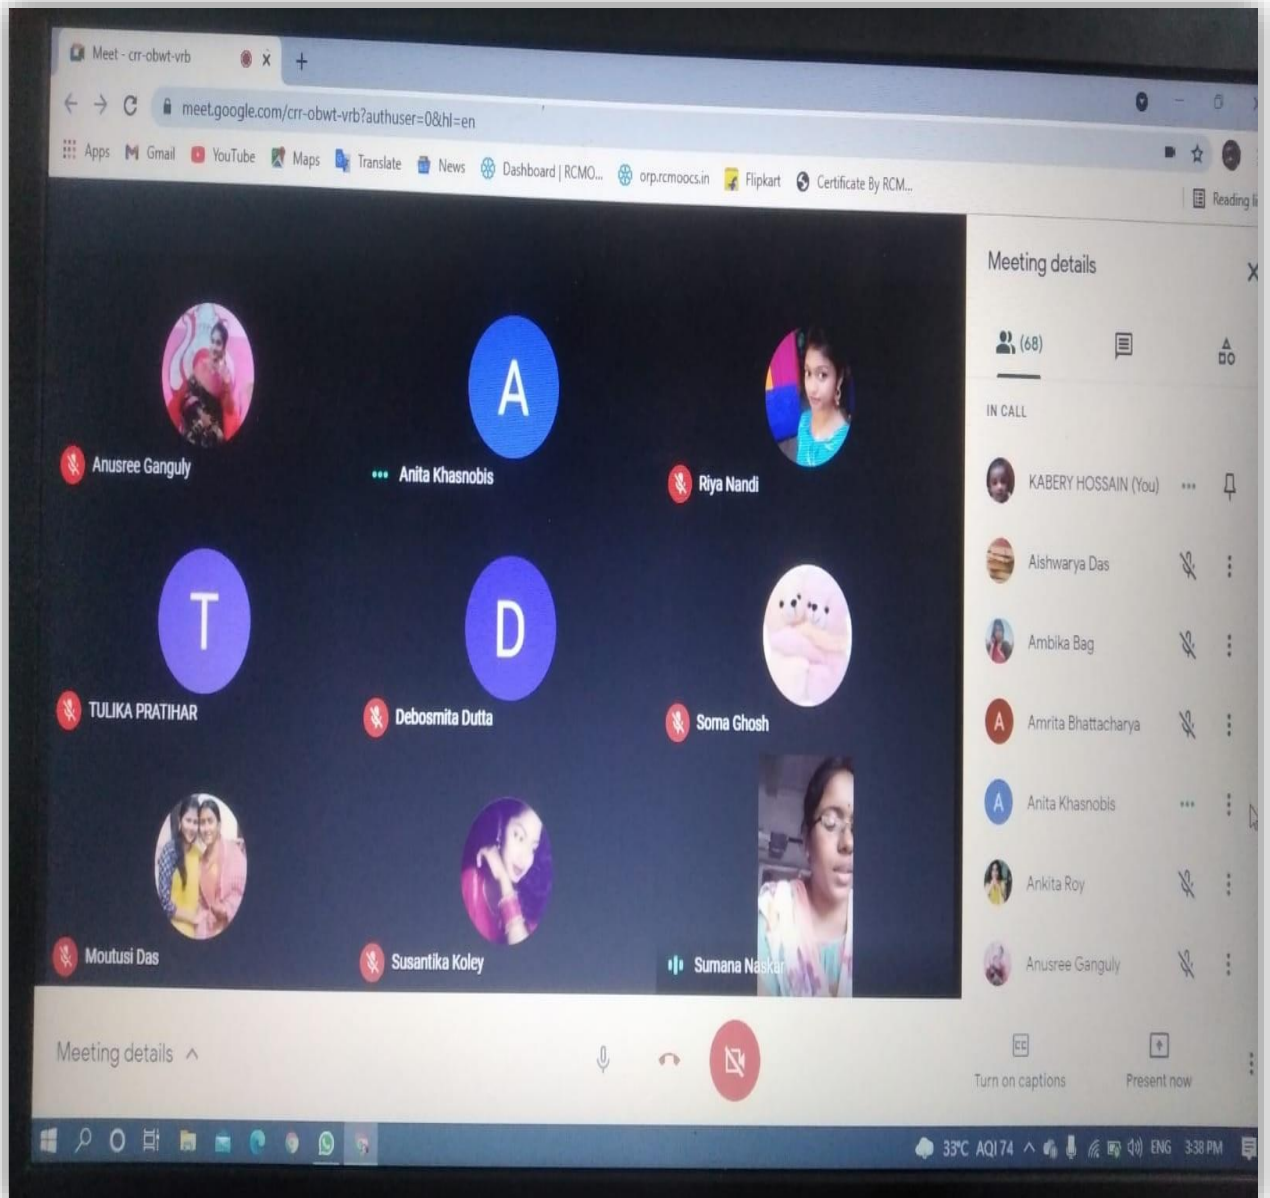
Meet - crr-obwt-vrb
meet.google.com/crr-obwt-vrb?authuser=0&hl=en
Apps Gmail YouTube Maps Translate News Dashboard | RCMO... orp.rcmoocs.in Flipkart Certificate By RCM...
Reading li

A
T
D

Anusree Ganguly
Anita Khasnobis
Riya Nandi
TULIKA PRATIHAR
Debosmita Dutta
Soma Ghosh
Moutusi Das
Susantika Koley
Sumana Na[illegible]

Meeting details
(68)
IN CALL
KABERY HOSSAIN (You)
Aishwarya Das
Ambika Bag
A Amrita Bhattacharya
A Anita Khasnobis
Ankita Roy
Anusree Ganguly

Meeting details
Turn on captions
Present now

33°C AQI 74 ENG 3:38 PM